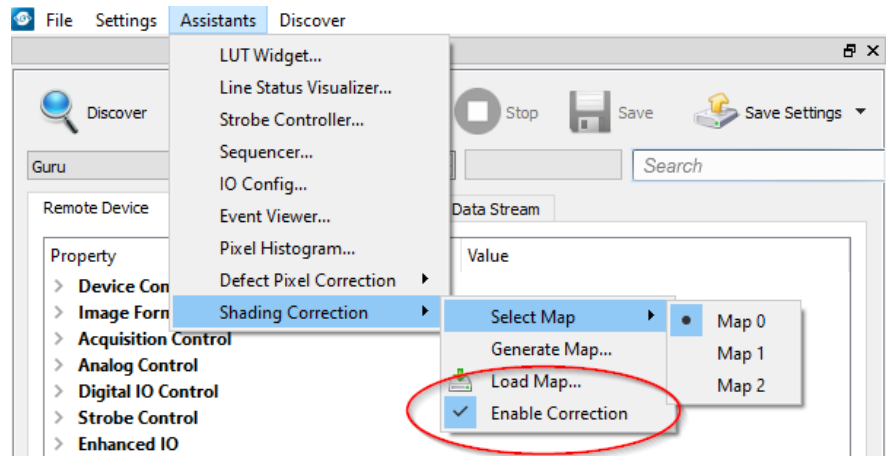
File Settings Assistants Discover

LUT Widget...
Line Status Visualizer...
Strobe Controller...
Sequencer...
IO Config...
Event Viewer...
Pixel Histogram...
Defect Pixel Correction
Shading Correction

Select Map
Generate Map...
Load Map...
Enable Correction

Map 0
Map 1
Map 2

Discover
Stop
Save
Save Settings

Guru
Search

Remote Device
Data Stream

Property
Value

Device Con
Image Forn
Acquisition Control
Analog Control
Digital IO Control
Strobe Control
Enhanced IO